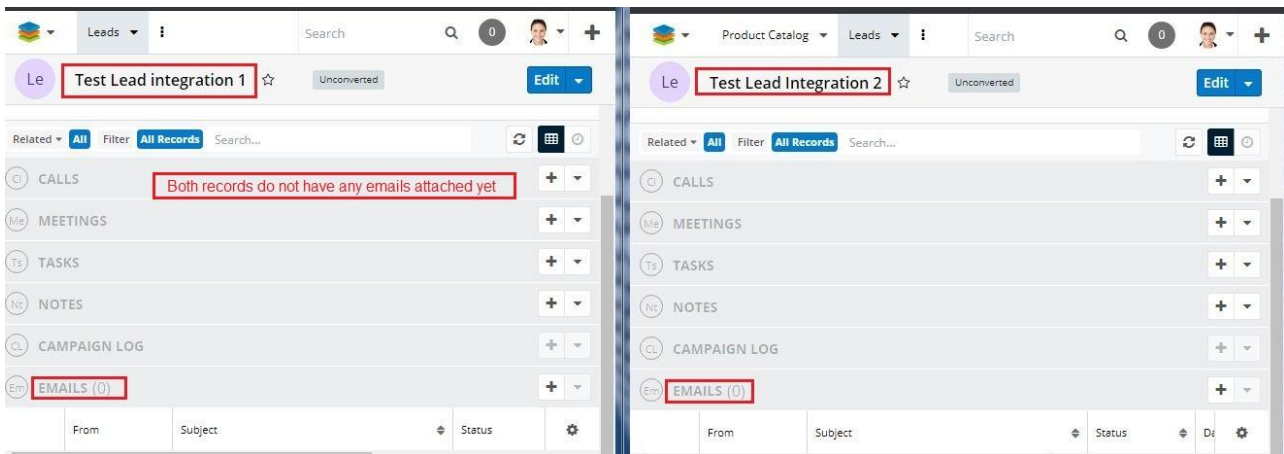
Leads ▾ ⋮ Search 0 +

Le Test Lead integration 1 ☆ Unconverted Edit ▾

Related ▾ All Filter All Records Search...

Cl CALLS Both records do not have any emails attached yet +

Me MEETINGS +

Ts TASKS +

Nt NOTES +

CL CAMPAIGN LOG +

Em EMAILS (0) +

From Subject Status

Product Catalog ▾ Leads ▾ ⋮ Search 0 +

Le Test Lead Integration 2 ☆ Unconverted Edit ▾

Related ▾ All Filter All Records Search...

Cl CALLS +

Me MEETINGS +

Ts TASKS +

Nt NOTES +

CL CAMPAIGN LOG +

Em EMAILS (0) +

From Subject Status Da